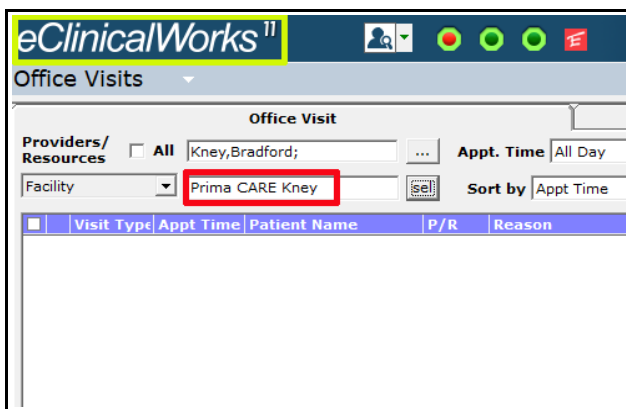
eClinicalWorks 11

Office Visits

Office Visit

Providers/ Resources

All

Kney,Bradford;

...

Appt. Time

All Day

Facility

Prima CARE Kney

sel

Sort by

Appt Time

| Visit Type | Appt Time | Patient Name | P/R | Reason |
|---|---|---|---|---|